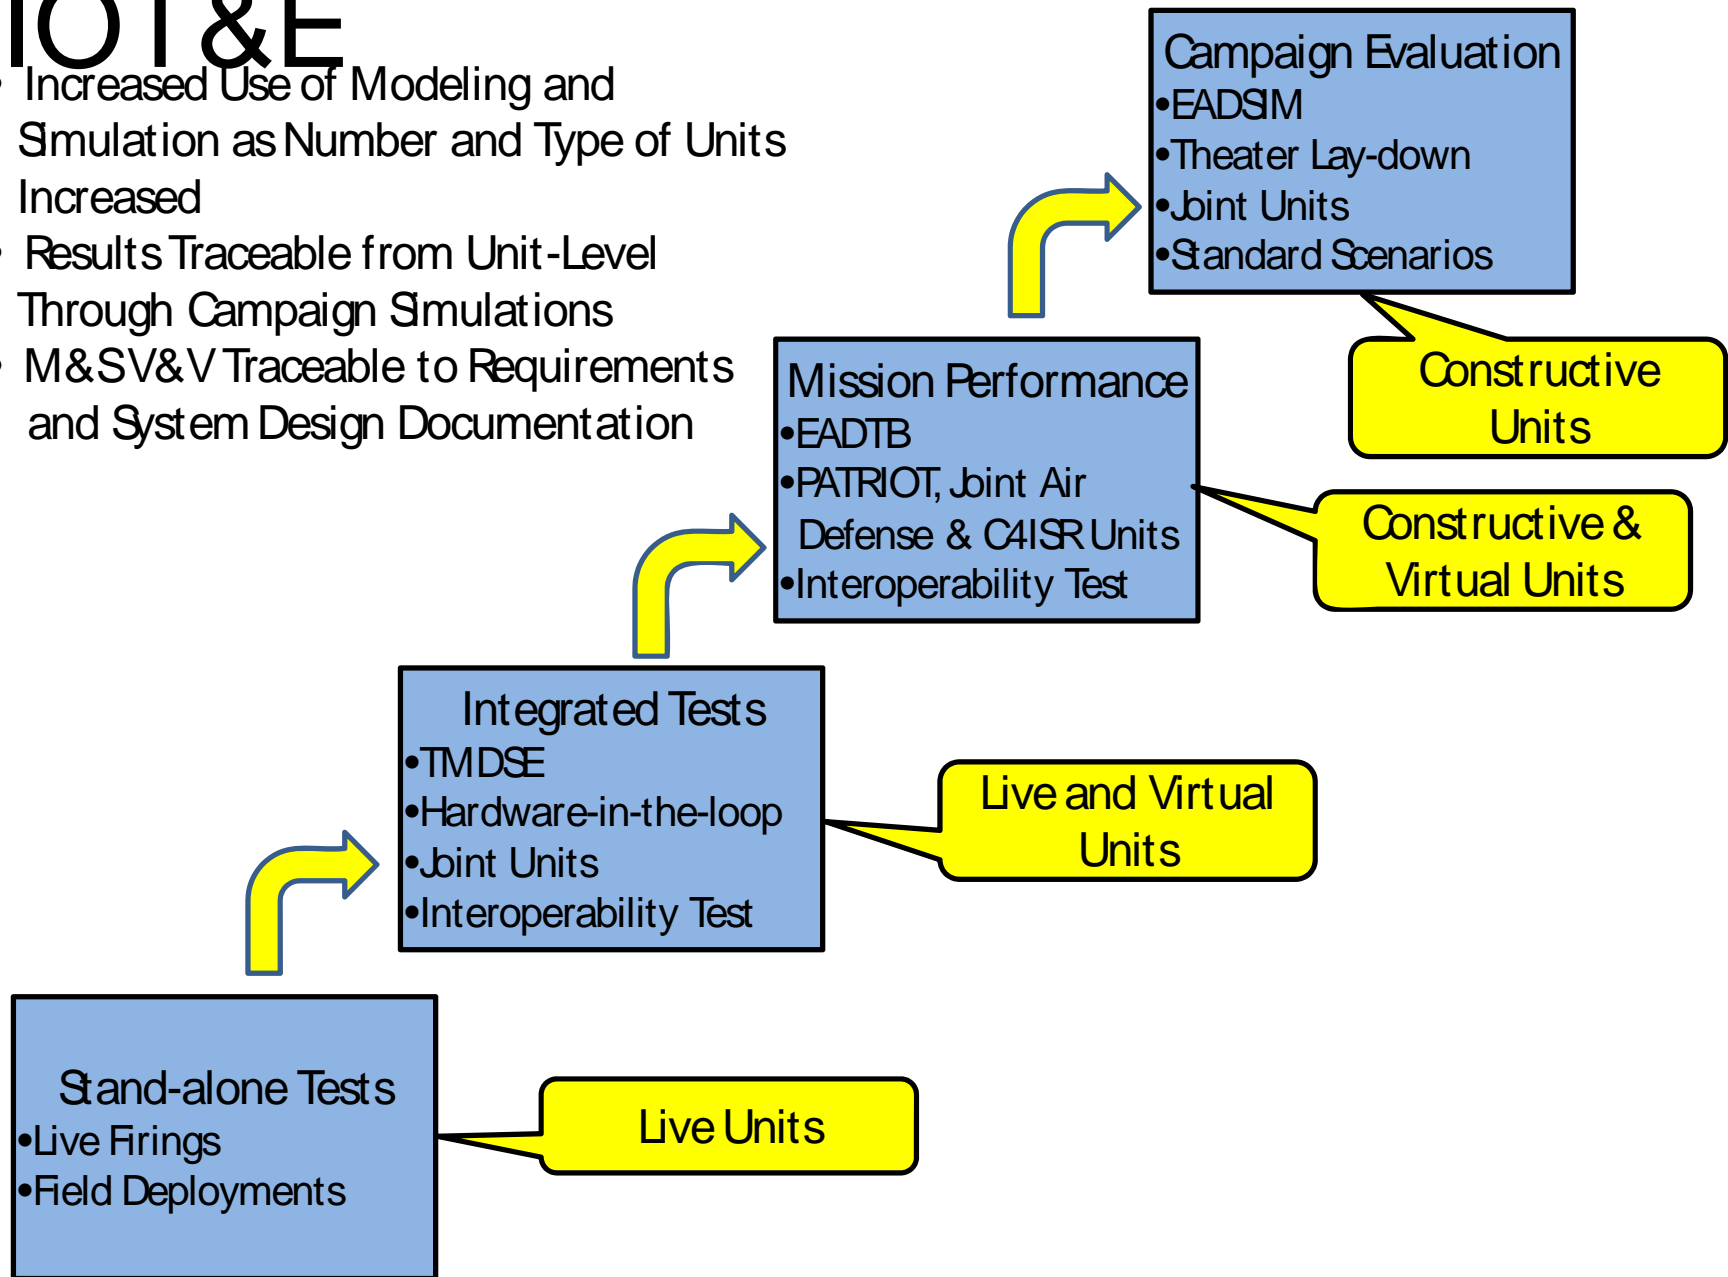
IOT&E

• Increased Use of Modeling and Simulation as Number and Type of Units Increased
• Results Traceable from Unit-Level Through Campaign Simulations
• M&SV&V Traceable to Requirements and System Design Documentation

Campaign Evaluation
•EADSIM
•Theater Lay-down
•Joint Units
•Standard Scenarios

Constructive Units

Mission Performance
•EADTB
•PATRIOT, Joint Air Defense & C4ISR Units
•Interoperability Test

Constructive & Virtual Units

Integrated Tests
•TMDSE
•Hardware-in-the-loop
•Joint Units
•Interoperability Test

Live and Virtual Units

Stand-alone Tests
•Live Firings
•Field Deployments

Live Units